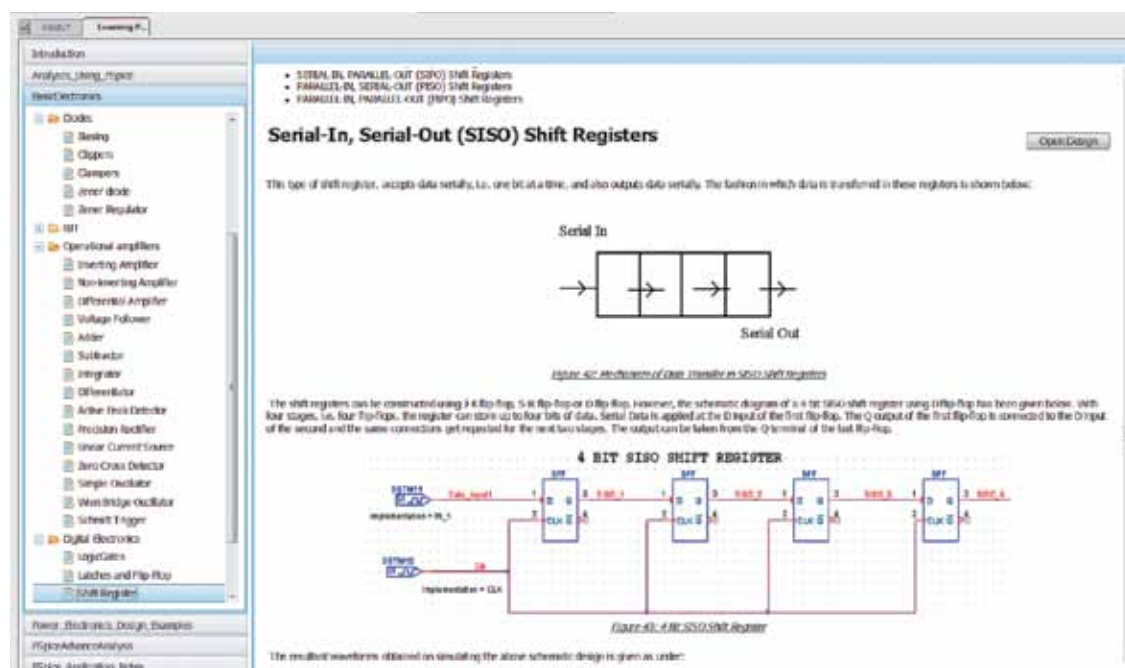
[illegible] Learning R...

Introduction
Analyses_Using_PSpice
Basic Electronics
Diodes
Biasing
Clippers
Clampers
Zener diode
Zener Regulator
BJT
Operational amplifiers
Inverting Amplifier
Non-inverting Amplifier
Differential Amplifier
Voltage Follower
Adder
Subtractor
Integrator
Differentiator
Active Peak Detector
Precision Rectifier
Linear Current Source
Zero Cross Detector
Simple Oscillator
Wien Bridge Oscillator
Schmitt Trigger
Digital Electronics
LogicGates
Latches and Flip-Flop
Shift Register
Power_Electronics_Design_Examples
PSpiceAdvanceAnalysis
PSpice_Application_Notes

• SERIAL-IN, PARALLEL-OUT (SIPO) Shift Registers
• PARALLEL-IN, SERIAL-OUT (PISO) Shift Registers
• PARALLEL-IN, PARALLEL-OUT (PIPO) Shift Registers

Serial-In, Serial-Out (SISO) Shift Registers

Open Design

This type of shift register, accepts data serially, i.e., one bit at a time, and also outputs data serially. The fashion in which data is transferred in these registers is shown below:

Serial In

Serial Out

Figure 42: Mechanism of Data Transfer in SISO Shift Registers

The shift registers can be constructed using JK flip-flop, S-R flip-flop or D flip-flop. However, the schematic diagram of a 4 bit SISO shift register using D flip-flop has been given below. With four stages, i.e., four flip-flops, the register can store up to four bits of data. Serial Data is applied at the D input of the first flip-flop. The Q output of the first flip-flop is connected to the D input of the second and the same connection get repeated for the next two stages. The output can be taken from the Q terminal of the last flip-flop.

4 BIT SISO SHIFT REGISTER

DSTM1
Data_input1
Implementation = IN_1
DSTM2
Implementation = CLK
SISO_1
SISO_2
SISO_3
SISO_4
DFF
D Q
CLK

Figure 43: 4 Bit SISO Shift Register

The resultant waveforms obtained on simulating the above schematic design is given as under: